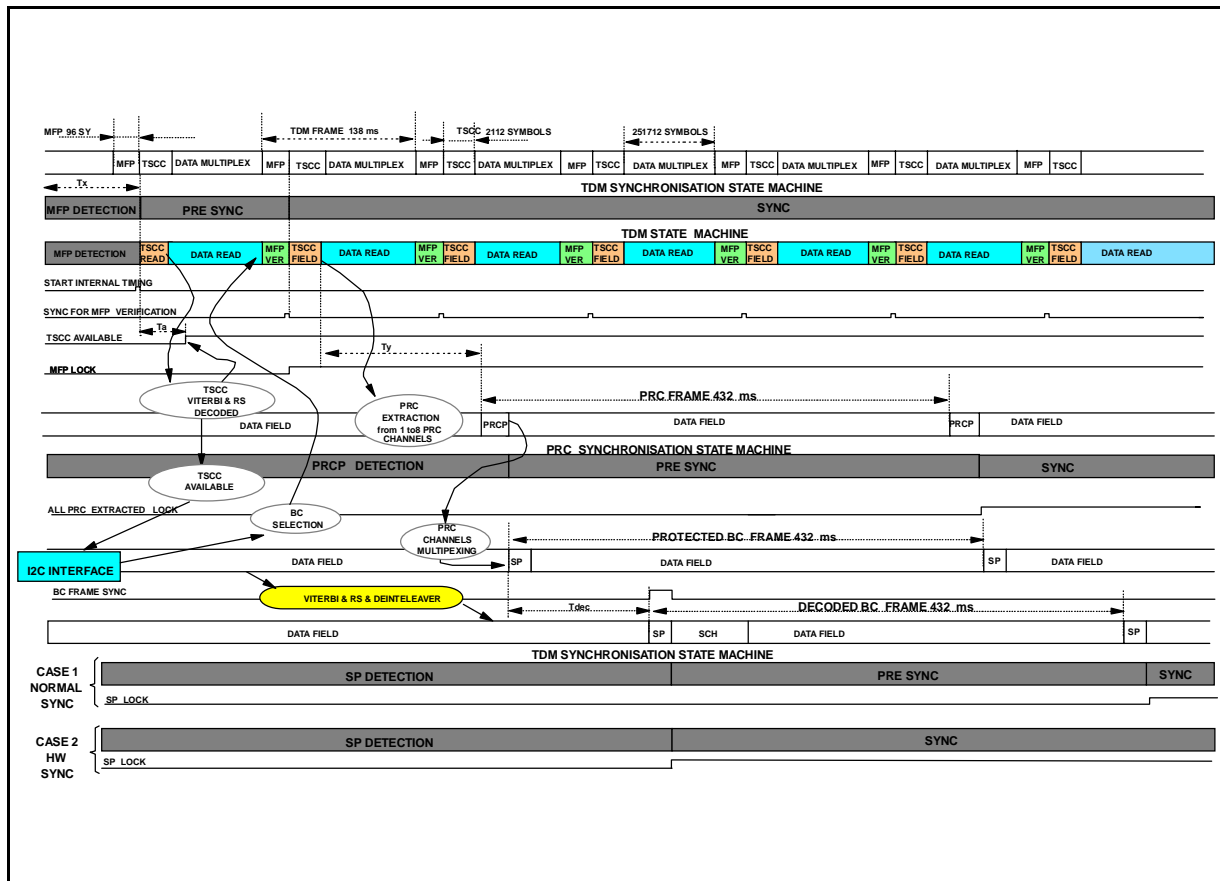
MFP 96 SY

TDM FRAME 138 ms

TSCC 2112 SYMBOLS

251712 SYMBOLS

MFP TSCC DATA MULTIPLEX MFP TSCC DATA MULTIPLEX MFP TSCC DATA MULTIPLEX MFP TSCC DATA MULTIPLEX MFP TSCC DATA MULTIPLEX MFP TSCC DATA MULTIPLEX MFP TSCC

Tx

TDM SYNCHRONISATION STATE MACHINE

MFP DETECTION PRE SYNC SYNC

TDM STATE MACHINE

MFP DETECTION TSCC READ DATA READ MFP VER TSCC FIELD DATA READ MFP VER TSCC FIELD DATA READ MFP VER TSCC FIELD DATA READ MFP VER TSCC FIELD DATA READ MFP VER TSCC FIELD DATA READ MFP VER TSCC FIELD DATA READ

START INTERNAL TIMING

SYNC FOR MFP VERIFICATION

Ta

TSCC AVAILABLE

Ty

MFP LOCK

TSCC VITERBI & RS DECODED

PRC FRAME 432 ms

PRC EXTRACTION from 1 to8 PRC CHANNELS

DATA FIELD

PRCP

DATA FIELD

PRCP

DATA FIELD

PRC SYNCHRONISATION STATE MACHINE

PRCP DETECTION PRE SYNC SYNC

TSCC AVAILABLE

ALL PRC EXTRACTED LOCK

BC SELECTION

PRC CHANNELS MULTIPEXING

PROTECTED BC FRAME 432 ms

I2C INTERFACE

DATA FIELD

SP

DATA FIELD

SP

DATA FIELD

BC FRAME SYNC

VITERBI & RS & DEINTELEAVER

Tdec

DECODED BC FRAME 432 ms

DATA FIELD

SP

SCH

DATA FIELD

SP

TDM SYNCHRONISATION STATE MACHINE

CASE 1 NORMAL SYNC

SP DETECTION PRE SYNC SYNC

SP LOCK

CASE 2 HW SYNC

SP DETECTION SYNC

SP LOCK